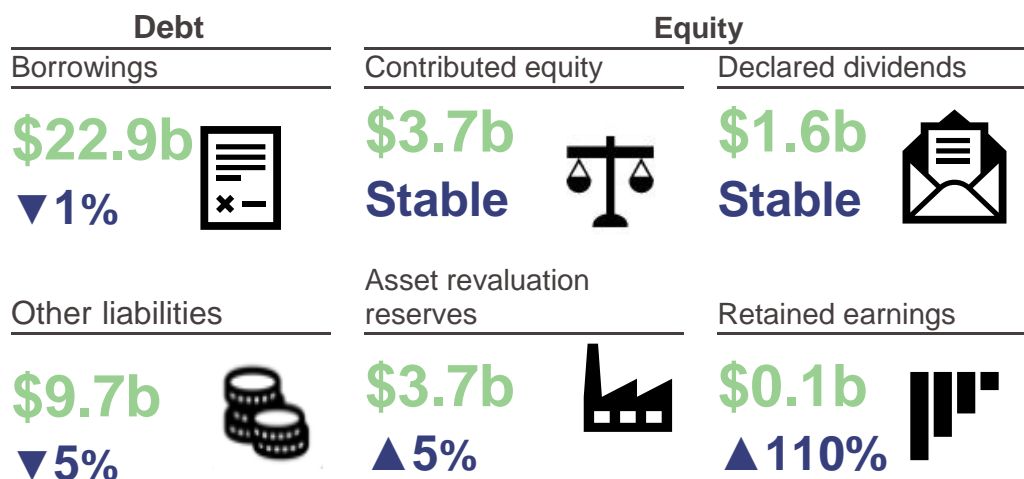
Debt

Borrowings

\$22.9b

▼1%

Other liabilities

\$9.7b

▼5%

Equity

Contributed equity

\$3.7b

Stable

Asset revaluation reserves

\$3.7b

▲5%

Declared dividends

\$1.6b

Stable

Retained earnings

\$0.1b

▲110%